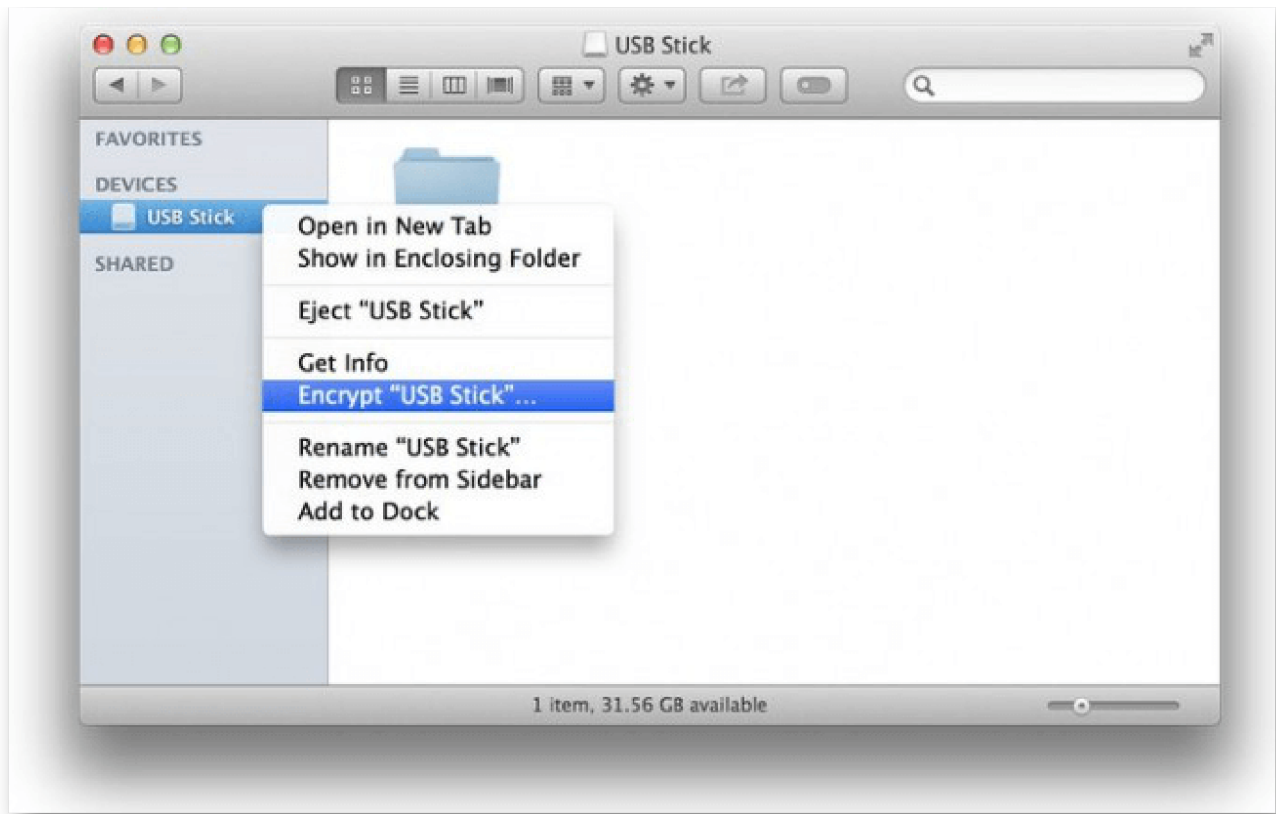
USB Stick

FAVORITES

DEVICES

USB Stick

SHARED

Open in New Tab
Show in Enclosing Folder

Eject "USB Stick"

Get Info
Encrypt "USB Stick"...

Rename "USB Stick"
Remove from Sidebar
Add to Dock

1 item, 31.56 GB available